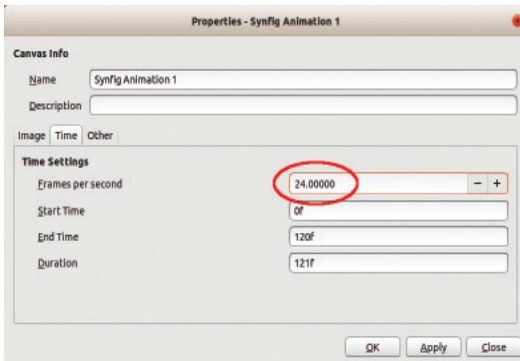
Properties - Synfig Animation 1

Canvas Info

Name Synfig Animation 1

Description

Image Time Other

Time Settings

Frames per second 24.00000 − +

Start Time 0f

End Time 120f

Duration 121f

OK Apply Close